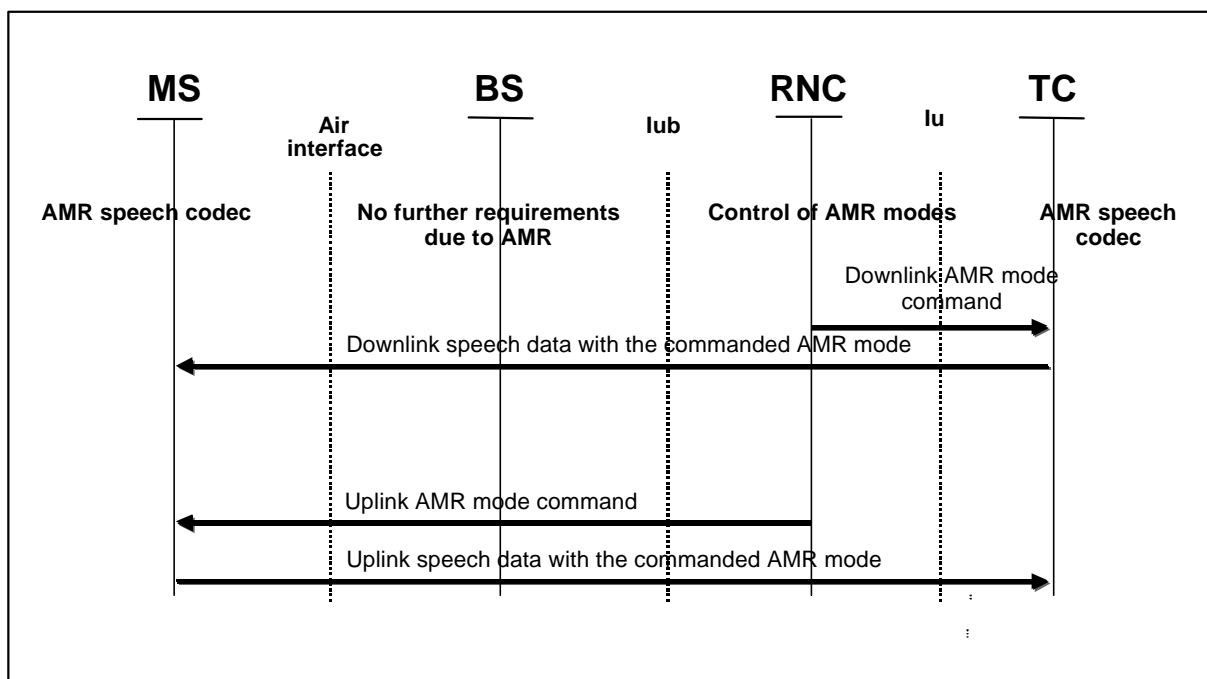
MS

BS

RNC

TC

Air interface

Iub

Iu

AMR speech codec

No further requirements due to AMR

Control of AMR modes

AMR speech codec

Downlink AMR mode command

Downlink speech data with the commanded AMR mode

Uplink AMR mode command

Uplink speech data with the commanded AMR mode